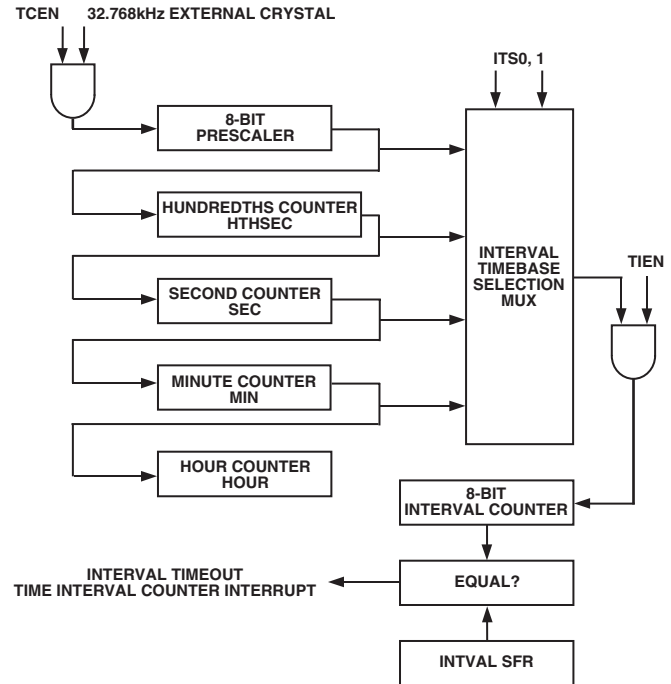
TCEN
32.768kHz EXTERNAL CRYSTAL

ITS0, 1

8-BIT PRESCALER

HUNDREDTHS COUNTER HTHSEC

INTERVAL TIMEBASE SELECTION MUX

TIEN

SECOND COUNTER SEC

MINUTE COUNTER MIN

HOUR COUNTER HOUR

8-BIT INTERVAL COUNTER

INTERVAL TIMEOUT
TIME INTERVAL COUNTER INTERRUPT

EQUAL?

INTVAL SFR